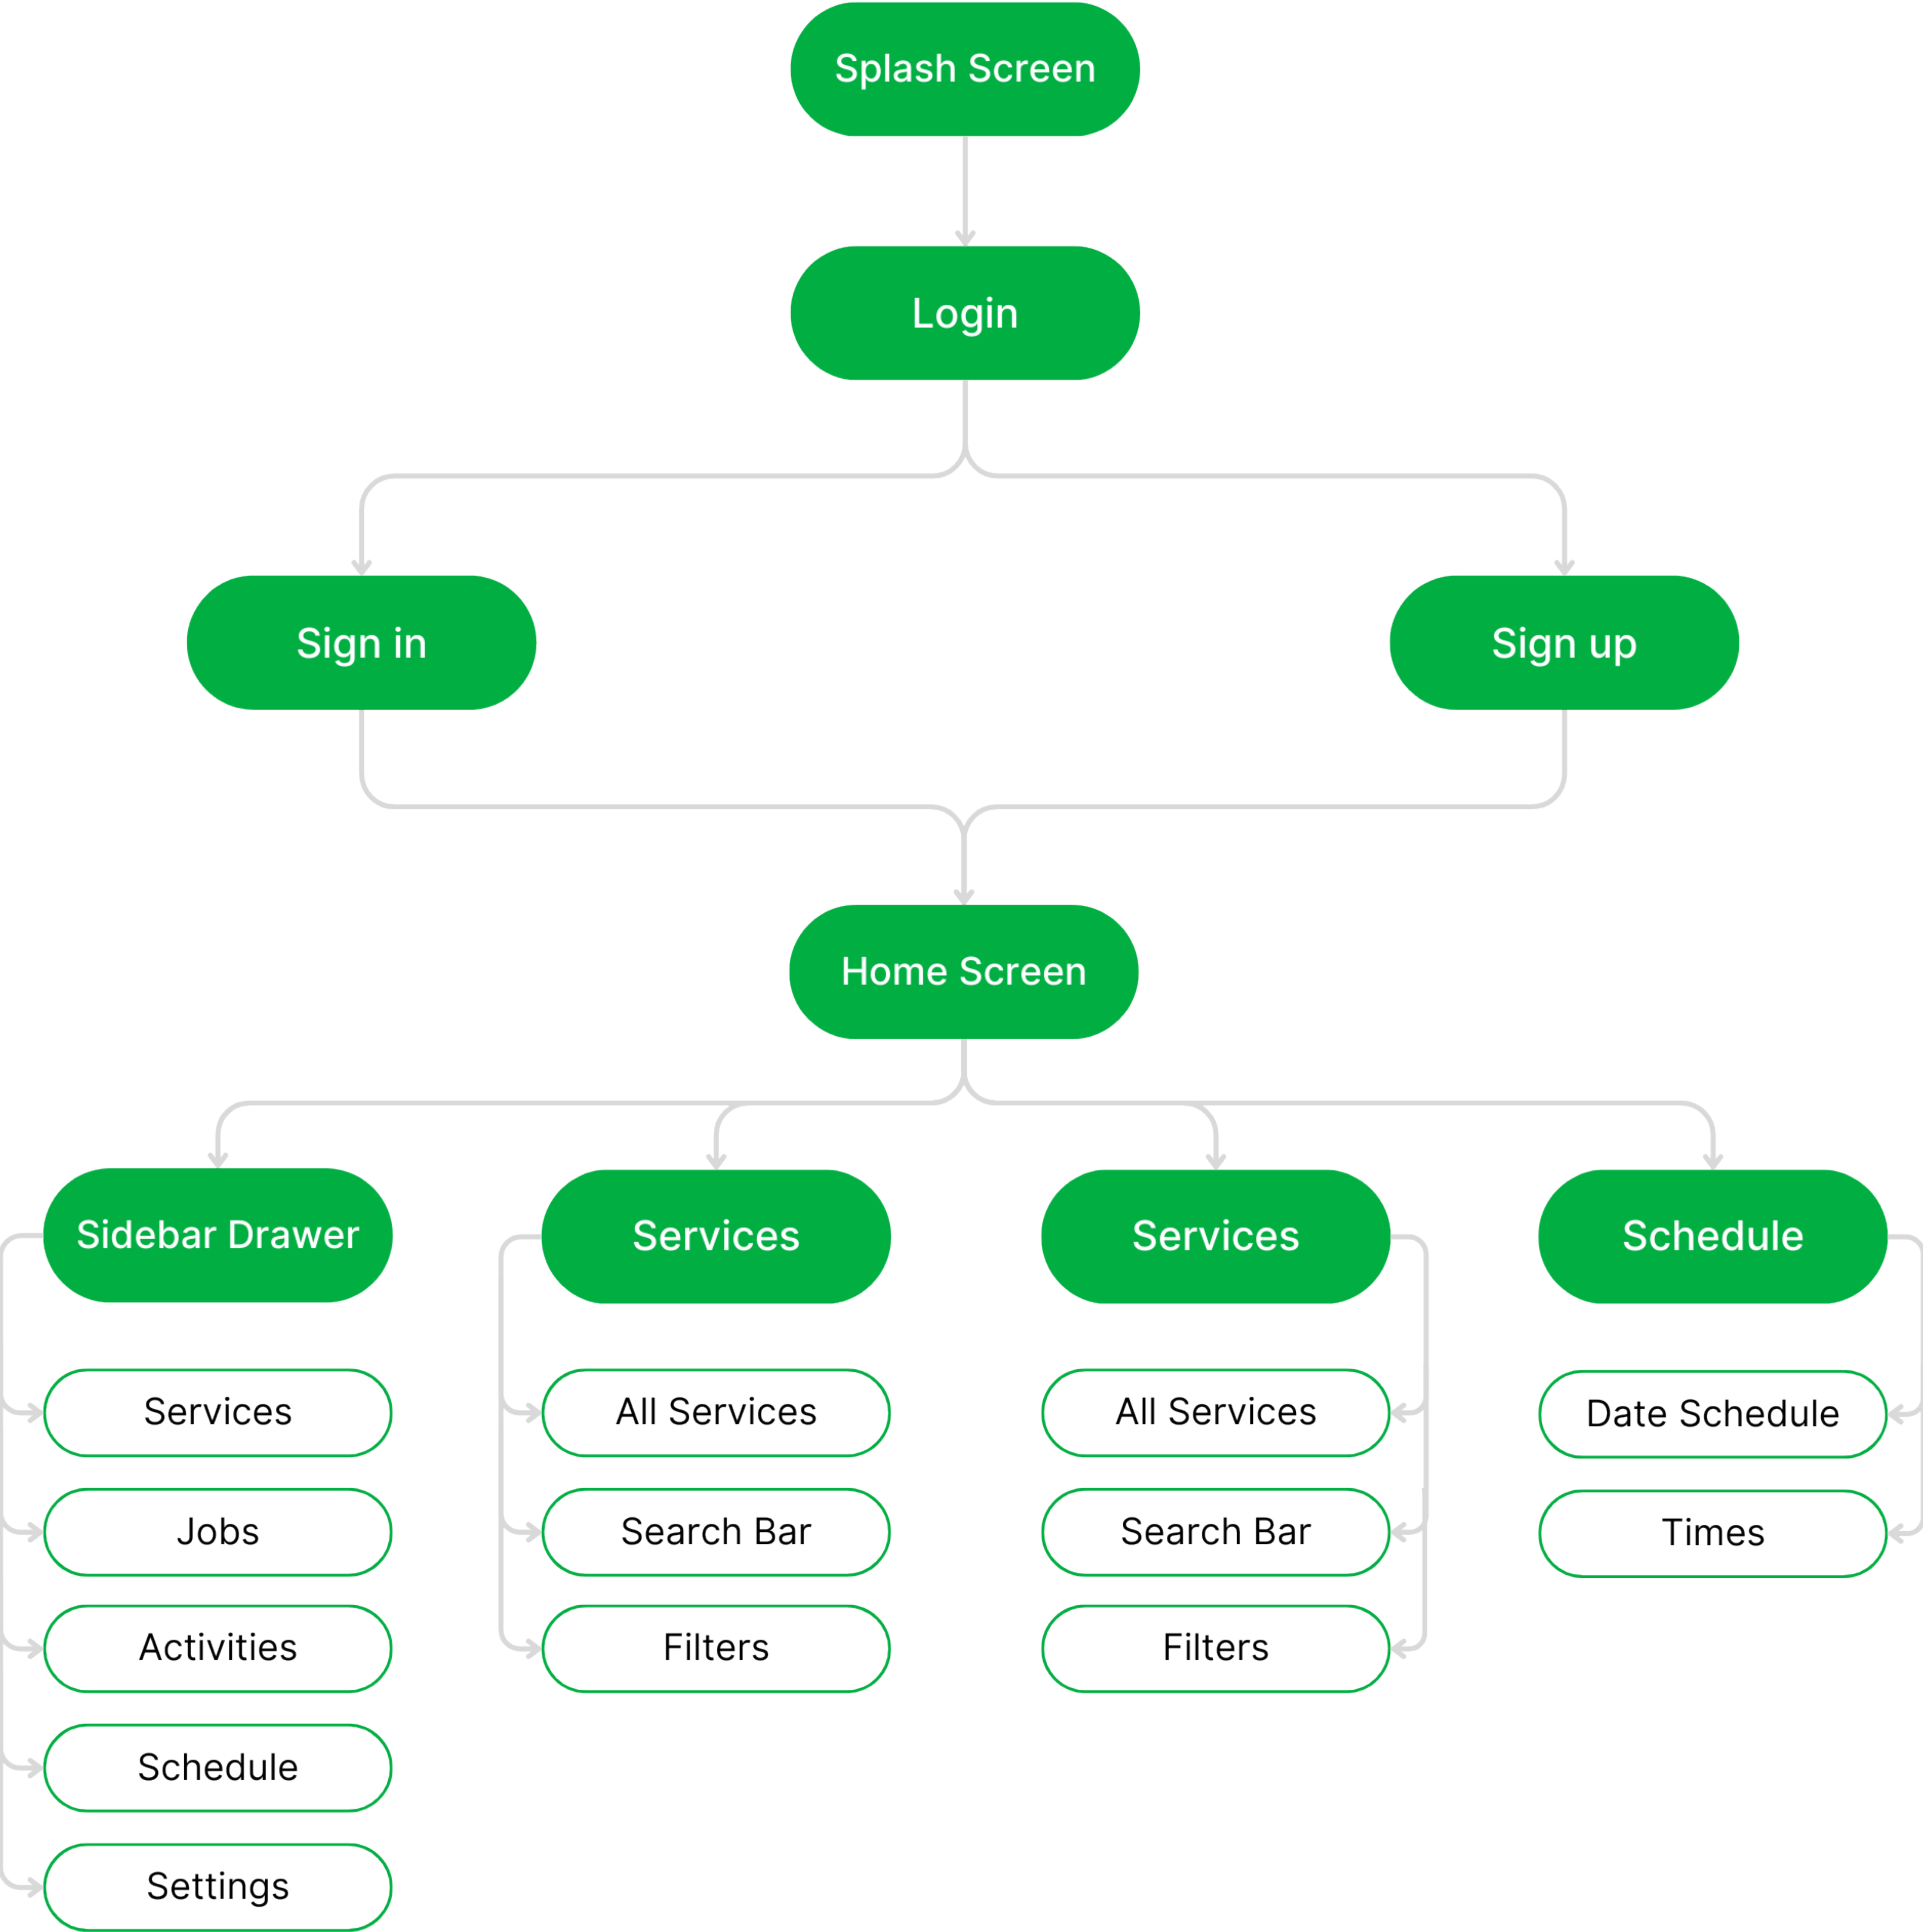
Splash Screen

Login

Sign in

Sign up

Home Screen

Sidebar Drawer

Services

Jobs

Activities

Schedule

Settings

Services

All Services

Search Bar

Filters

Services

All Services

Search Bar

Filters

Schedule

Date Schedule

Times